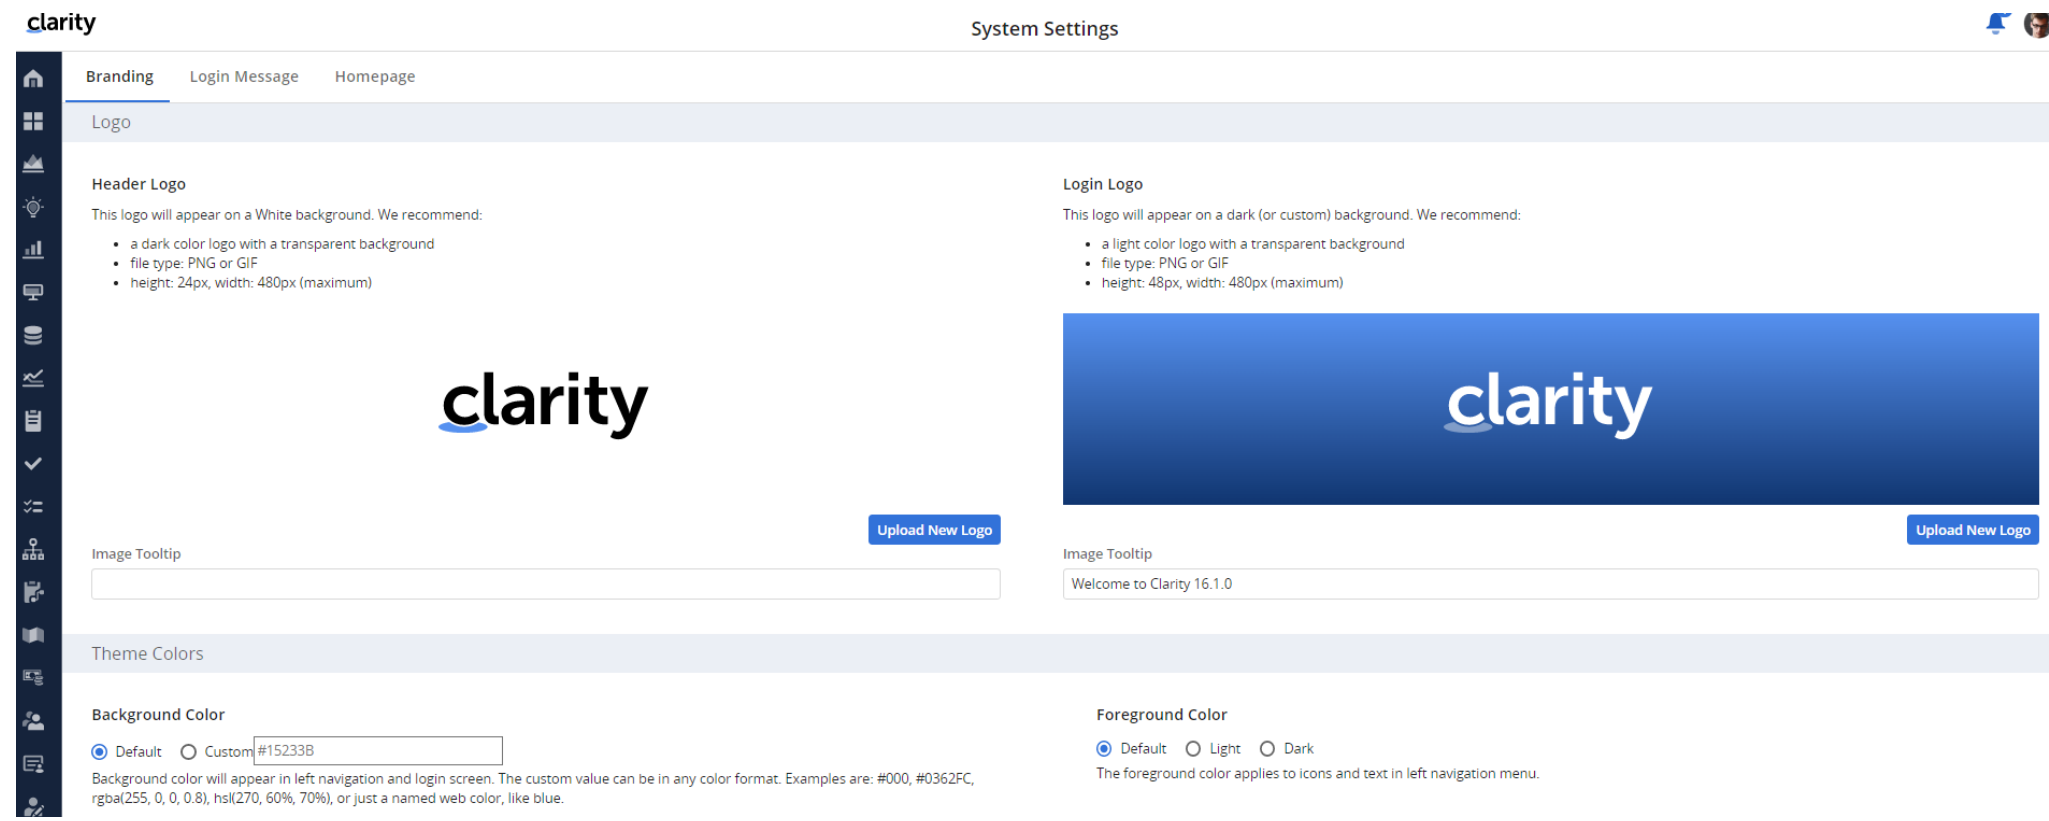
clarity

System Settings

Branding Login Message Homepage

Logo

Header Logo

This logo will appear on a White background. We recommend:

- a dark color logo with a transparent background
- file type: PNG or GIF
- height: 24px, width: 480px (maximum)

clarity

Upload New Logo

Image Tooltip

Login Logo

This logo will appear on a dark (or custom) background. We recommend:

- a light color logo with a transparent background
- file type: PNG or GIF
- height: 48px, width: 480px (maximum)

clarity

Upload New Logo

Image Tooltip

Welcome to Clarity 16.1.0

Theme Colors

Background Color

Default Custom #15233B

Background color will appear in left navigation and login screen. The custom value can be in any color format. Examples are: #000, #0362FC, rgba(255, 0, 0, 0.8), hsl(270, 60%, 70%), or just a named web color, like blue.

Foreground Color

Default Light Dark

The foreground color applies to icons and text in left navigation menu.